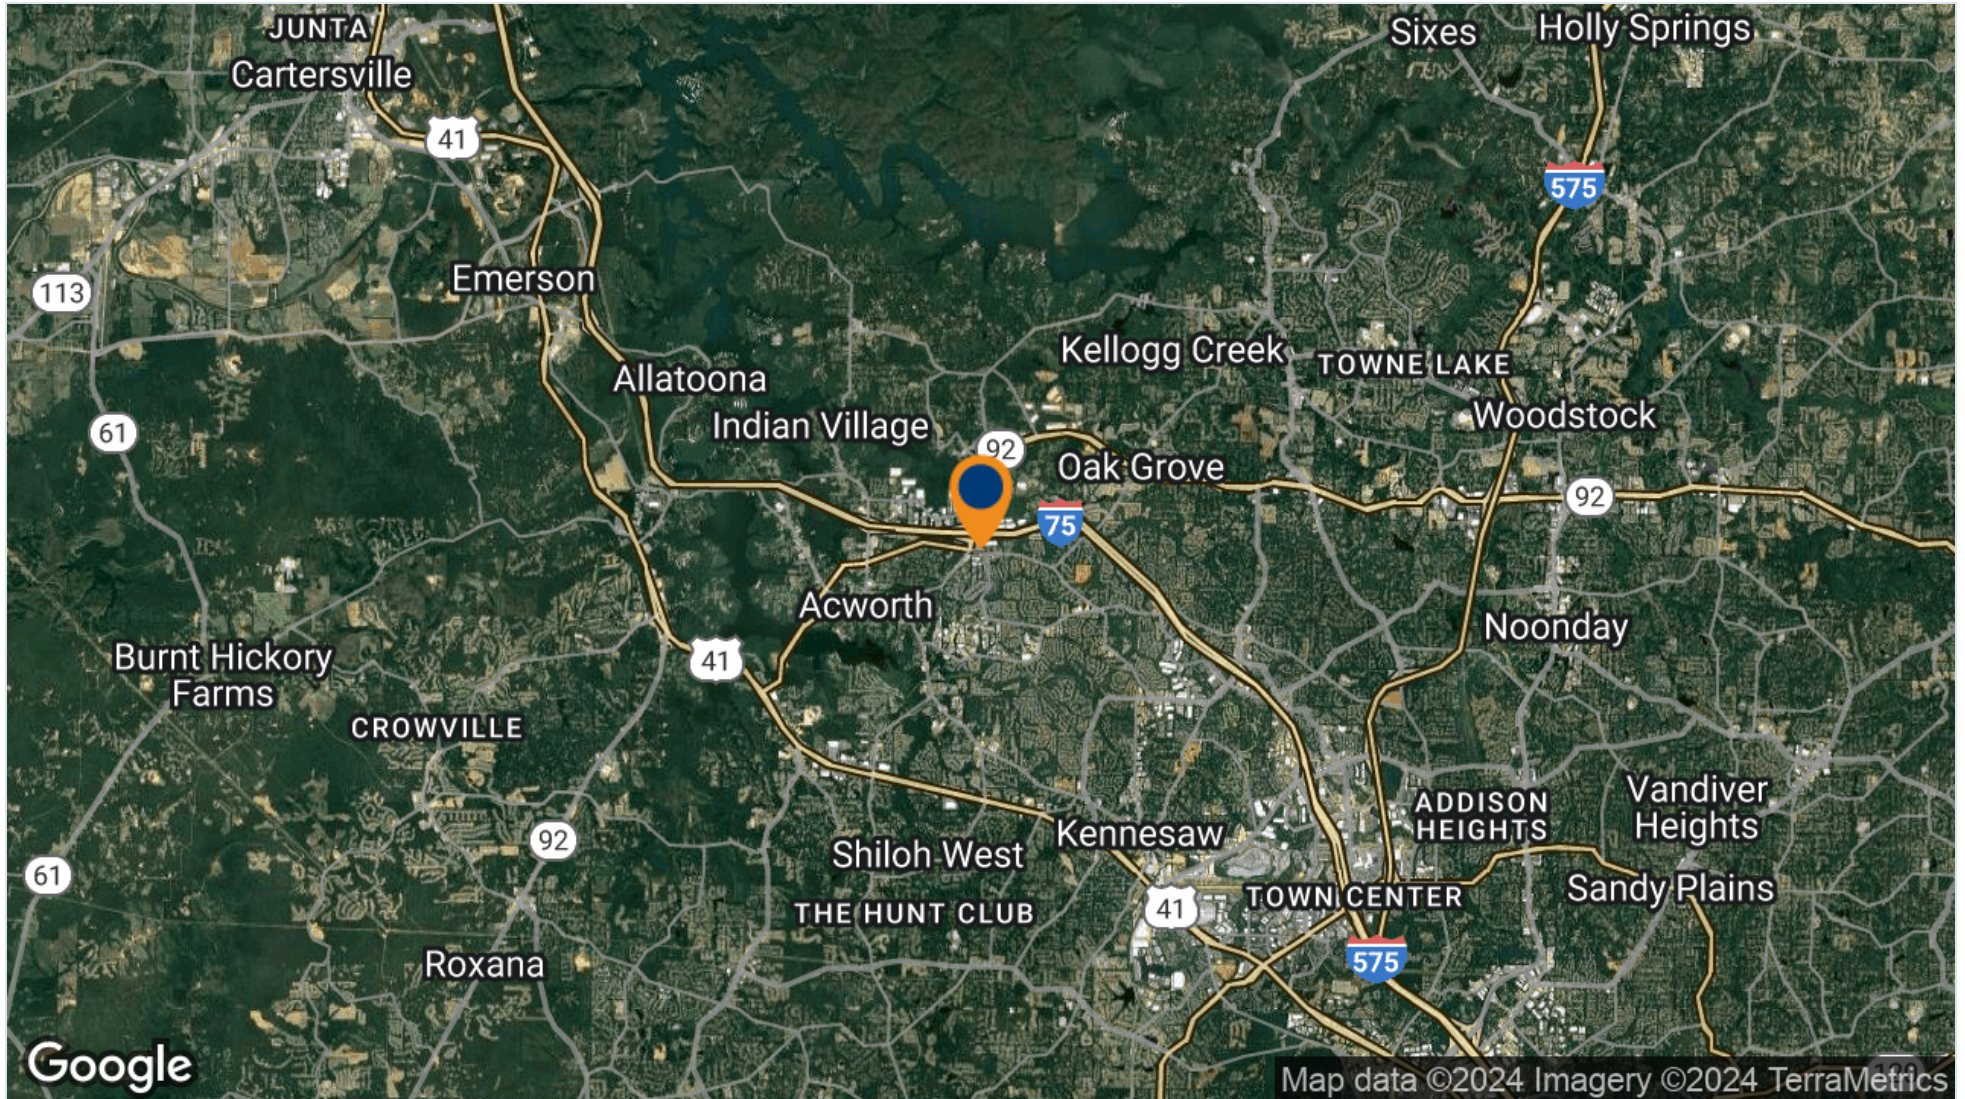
JUNTA
Cartersville
41
Sixes
Holly Springs
575
Emerson
113
Kellogg Creek
TOWNE LAKE
Allatoona
Woodstock
Indian Village
61
92
Oak Grove
92
75
Acworth
Noonday
41
Burnt Hickory Farms
CROWVILLE
Vandiver Heights
ADDISON HEIGHTS
Kennesaw
Shiloh West
92
Sandy Plains
61
THE HUNT CLUB
41
TOWN CENTER
575
Roxana
Google
Map data ©2024 Imagery ©2024 TerraMetrics